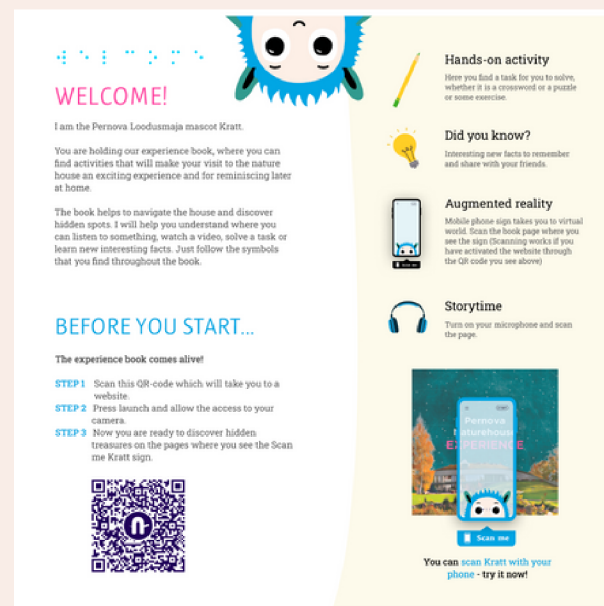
WELCOME!

I am the Pernova Loodusmaja mascot Kratt.

You are holding our experience book, where you can find activities that will make your visit to the nature house an exciting experience and for reminiscing later at home.

The book helps to navigate the house and discover hidden spots. I will help you understand where you can listen to something, watch a video, solve a task or learn new interesting facts. Just follow the symbols that you find throughout the book.

BEFORE YOU START...

The experience book comes alive!

STEP 1 Scan this QR-code which will take you to a website.
STEP 2 Press launch and allow the access to your camera.
STEP 3 Now you are ready to discover hidden treasures on the pages where you see the Scan me Kratt sign.

Hands-on activity
Here you find a task for you to solve, whether it is a crossword or a puzzle or some exercise.

Did you know?
Interesting new facts to remember and share with your friends.

Augmented reality
Mobile phone sign takes you to virtual world. Scan the book page where you see the sign (Scanning works if you have activated the website through the QR code you see above)

Storytime
Turn on your microphone and scan the page.

Pernova naturehouse EXPERIENCE

Scan me

You can scan Kratt with your phone - try it now!